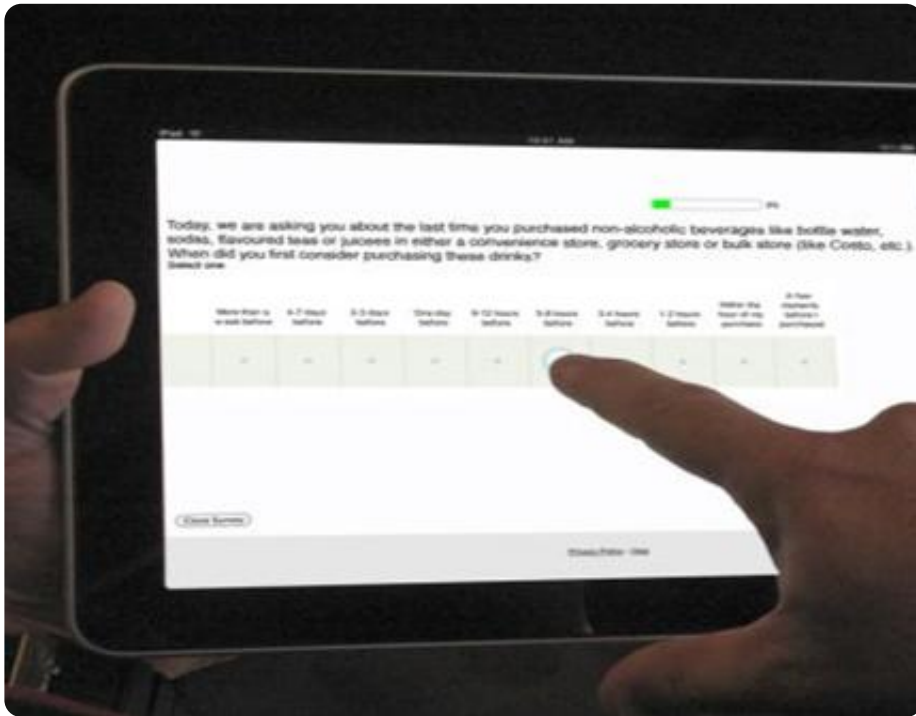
iPad

Today, we are asking you about the last time you purchased non-alcoholic beverages like bottle water, sodas, flavoured teas or juicees in either a convenience store, grocery store or bulk store (like Costo, etc.). When did you first consider purchasing these drinks?
Select one.

| More than a week before | 4-7 days before | 2-3 days before | One day before | 9-12 hours before | 5-8 hours before | 3-4 hours before | 1-2 hours before | Within the hour of my purchase | A few moments before I purchased |
|---|---|---|---|---|---|---|---|---|---|
| | | | | | | | | | |

Close Survey

Privacy Policy · Help